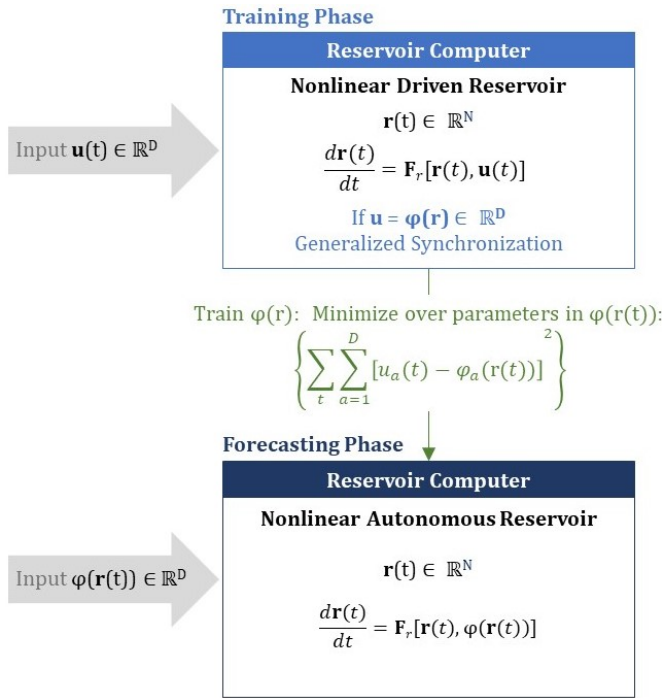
Training Phase

Reservoir Computer

Nonlinear Driven Reservoir

$\mathbf{r}(t) \in \mathbb{R}^N$

$\frac{d\mathbf{r}(t)}{dt} = \mathbf{F}_r[\mathbf{r}(t), \mathbf{u}(t)]$

If $\mathbf{u} = \boldsymbol{\varphi}(\mathbf{r}) \in \mathbb{R}^D$
Generalized Synchronization

Input $\mathbf{u}(t) \in \mathbb{R}^D$

Train $\varphi(r)$: Minimize over parameters in $\varphi(r(t))$:

$\left\{ \sum_t \sum_{a=1}^{D} [u_a(t) - \varphi_a(r(t))] \right\}^2$

Forecasting Phase

Reservoir Computer

Nonlinear Autonomous Reservoir

$\mathbf{r}(t) \in \mathbb{R}^N$

$\frac{d\mathbf{r}(t)}{dt} = \mathbf{F}_r[\mathbf{r}(t), \varphi(\mathbf{r}(t))]$

Input $\boldsymbol{\varphi}(\mathbf{r}(t)) \in \mathbb{R}^D$